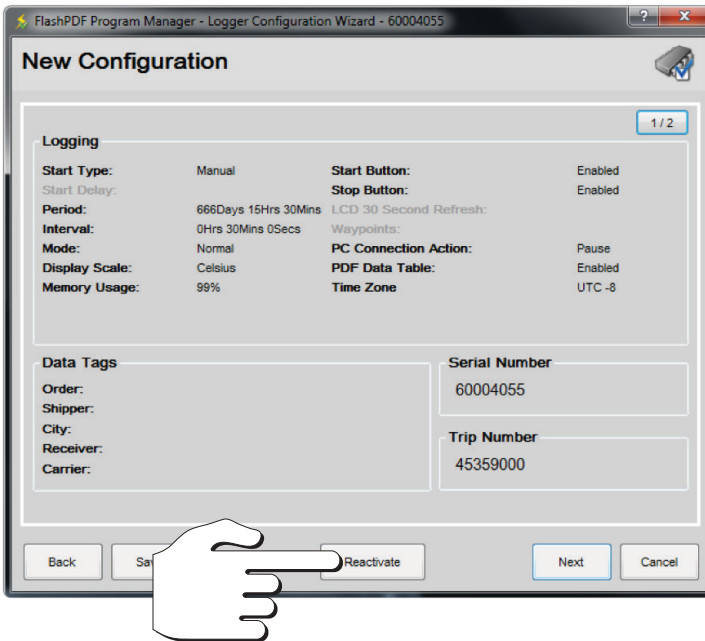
FlashPDF Program Manager - Logger Configuration Wizard - 60004055

? X

New Configuration

1 / 2

Logging

| | | | |
|---|---|---|---|
| Start Type: | Manual | Start Button: | Enabled |
| Start Delay: | | Stop Button: | Enabled |
| Period: | 666Days 15Hrs 30Mins | LCD 30 Second Refresh: | |
| Interval: | 0Hrs 30Mins 0Secs | Waypoints: | |
| Mode: | Normal | PC Connection Action: | Pause |
| Display Scale: | Celsius | PDF Data Table: | Enabled |
| Memory Usage: | 99% | Time Zone | UTC -8 |

Data Tags

Order:
Shipper:
City:
Receiver:
Carrier:

Serial Number
60004055

Trip Number
45359000

Back Sa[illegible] Reactivate Next Cancel